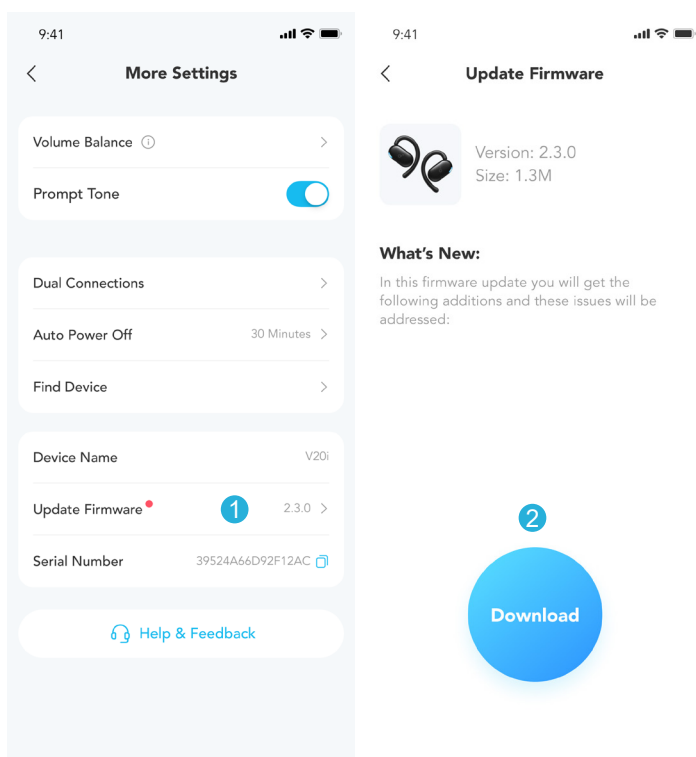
9:41

More Settings

Volume Balance

Prompt Tone

Dual Connections

Auto Power Off 30 Minutes

Find Device

Device Name V20i

Update Firmware 1 2.3.0

Serial Number 39524A66D92F12AC

Help & Feedback

9:41

Update Firmware

Version: 2.3.0
Size: 1.3M

What's New:

In this firmware update you will get the following additions and these issues will be addressed:

2

Download